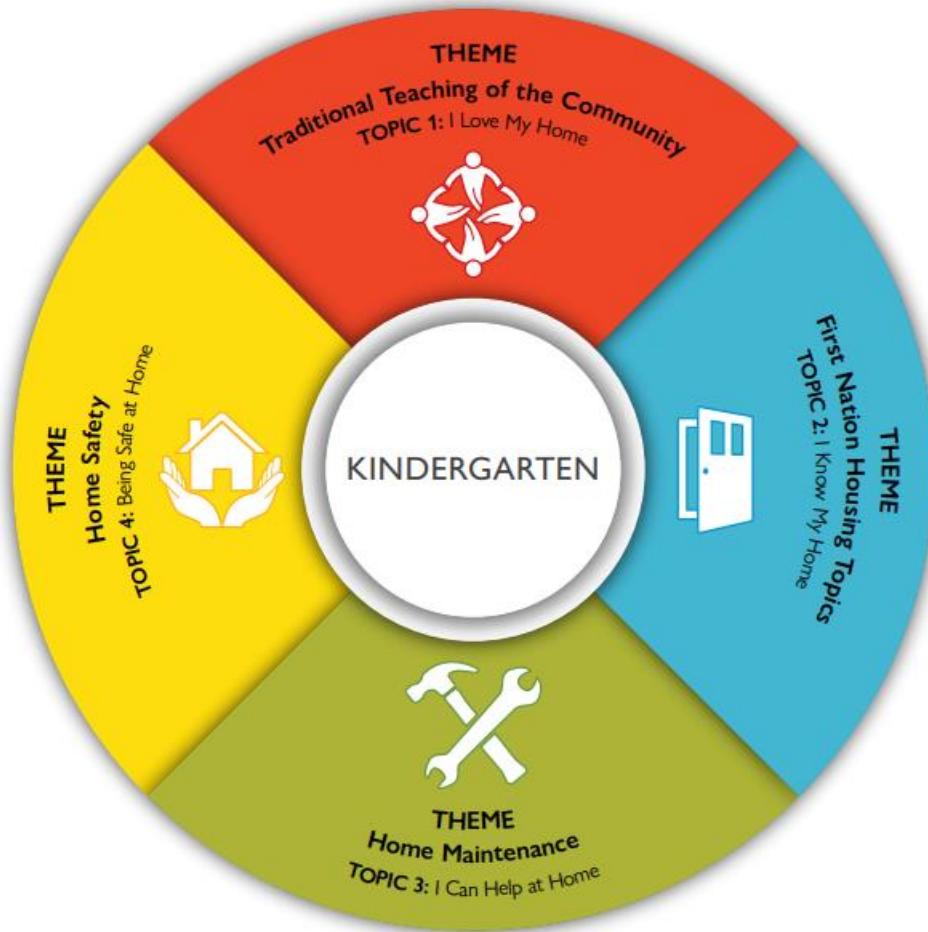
THEME
Traditional Teaching of the Community
TOPIC 1: I Love My Home

THEME
First Nation Housing Topics
TOPIC 2: I Know My Home

KINDERGARTEN

THEME
Home Maintenance
TOPIC 3: I Can Help at Home

THEME
Home Safety
TOPIC 4: Being Safe at Home